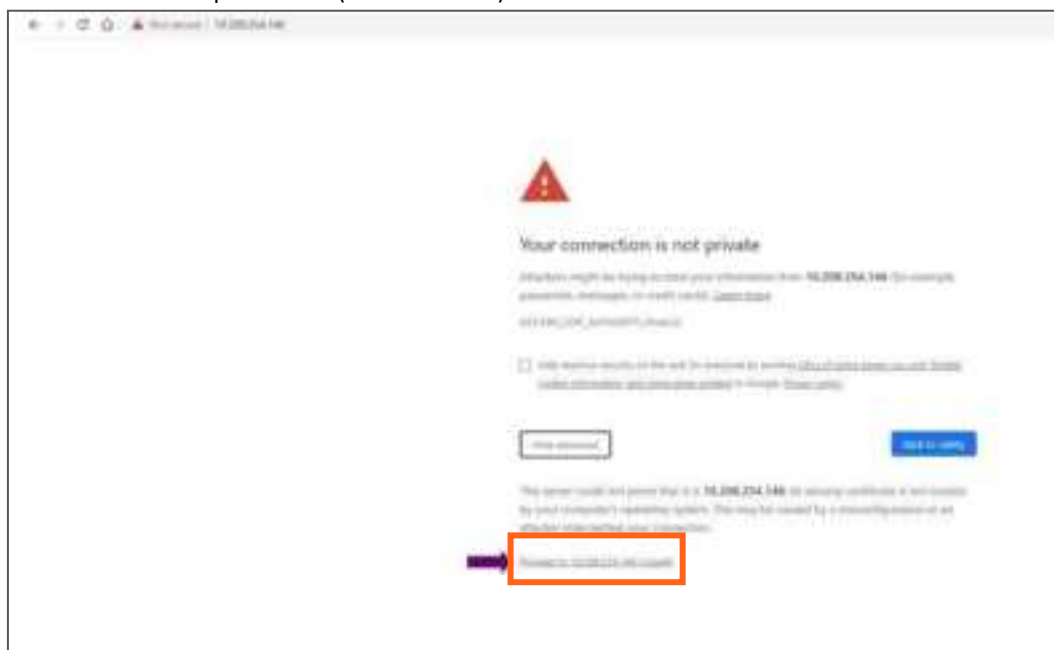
Not secure | 10.208.254.146

Your connection is not private

Attackers might be trying to steal your information from 10.208.254.146 (for example, passwords, messages, or credit cards). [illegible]

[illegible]

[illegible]

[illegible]

Hide advanced

Back to safety

This server could not prove that it is 10.208.254.146; its security certificate is not trusted by your computer's operating system. This may be caused by a misconfiguration or an attacker intercepting your connection.

Proceed to 10.208.254.146 (unsafe)